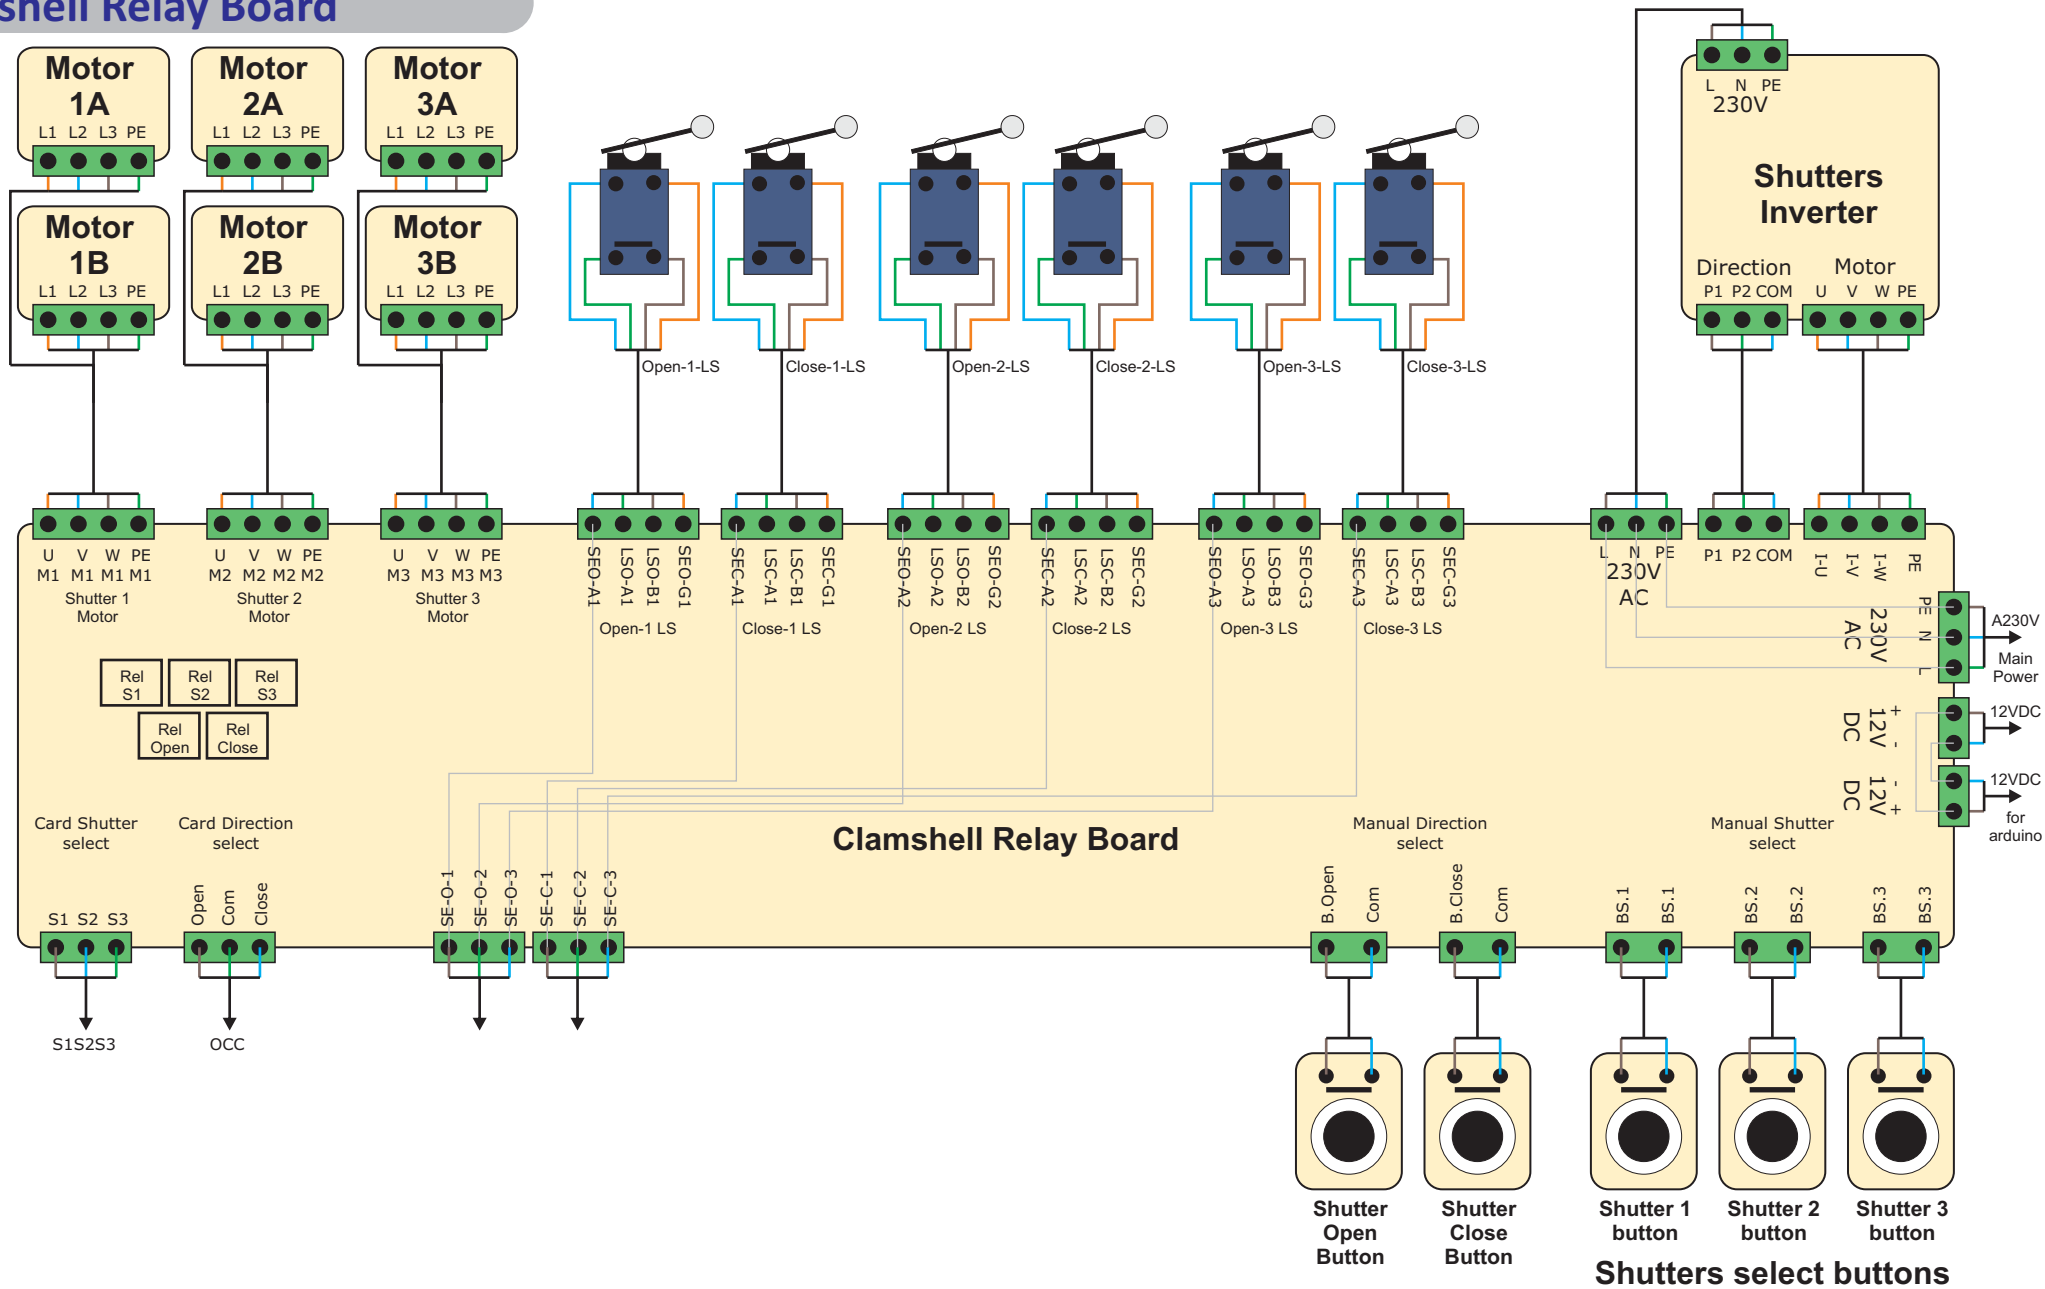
shell Relay Board

Motor 1A
L1 L2 L3 PE

Motor 2A
L1 L2 L3 PE

Motor 3A
L1 L2 L3 PE

Motor 1B
L1 L2 L3 PE

Motor 2B
L1 L2 L3 PE

Motor 3B
L1 L2 L3 PE

Open-1-LS
Close-1-LS
Open-2-LS
Close-2-LS
Open-3-LS
Close-3-LS

L N PE
230V

Shutters Inverter

Direction
P1 P2 COM

Motor
U V W PE

U V W PE
M1 M1 M1 M1
Shutter 1 Motor

U V W PE
M2 M2 M2 M2
Shutter 2 Motor

U V W PE
M3 M3 M3 M3
Shutter 3 Motor

SEO-A1 LSO-A1 LSO-B1 SEO-G1
Open-1 LS

SEC-A1 LSC-A1 LSC-B1 SEC-G1
Close-1 LS

SEO-A2 LSO-A2 LSO-B2 SEO-G2
Open-2 LS

SEC-A2 LSC-A2 LSC-B2 SEC-G2
Close-2 LS

SEO-A3 LSO-A3 LSO-B3 SEO-G3
Open-3 LS

SEC-A3 LSC-A3 LSC-B3 SEC-G3
Close-3 LS

L N PE
230V AC

P1 P2 COM

I-U I-V I-W PE

PE N L
230V AC
A230V
Main Power

+ - 12V DC
12VDC

- + 12V DC
12VDC
for arduino

Rel S1
Rel S2
Rel S3
Rel Open
Rel Close

Card Shutter select

Card Direction select

Clamshell Relay Board

Manual Direction select

Manual Shutter select

S1 S2 S3

Open Com Close

SE-O-1 SE-O-2 SE-O-3

SE-C-1 SE-C-2 SE-C-3

B.Open Com

B.Close Com

BS.1 BS.1

BS.2 BS.2

BS.3 BS.3

S1S2S3

OCC

Shutter Open Button

Shutter Close Button

Shutter 1 button

Shutter 2 button

Shutter 3 button

Shutters select buttons